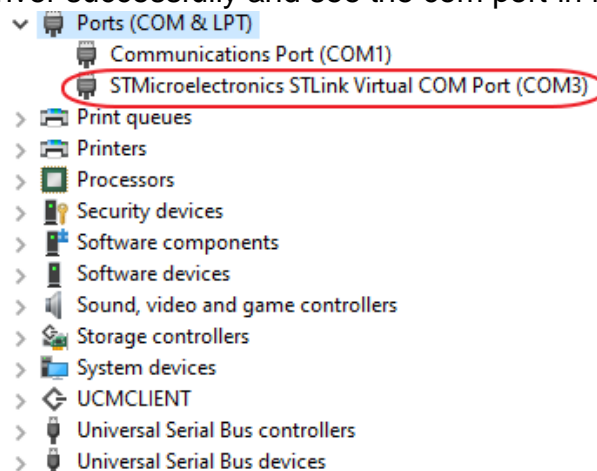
Ports (COM & LPT)
Communications Port (COM1)
STMicroelectronics STLink Virtual COM Port (COM3)
Print queues
Printers
Processors
Security devices
Software components
Software devices
Sound, video and game controllers
Storage controllers
System devices
UCMCLIENT
Universal Serial Bus controllers
Universal Serial Bus devices